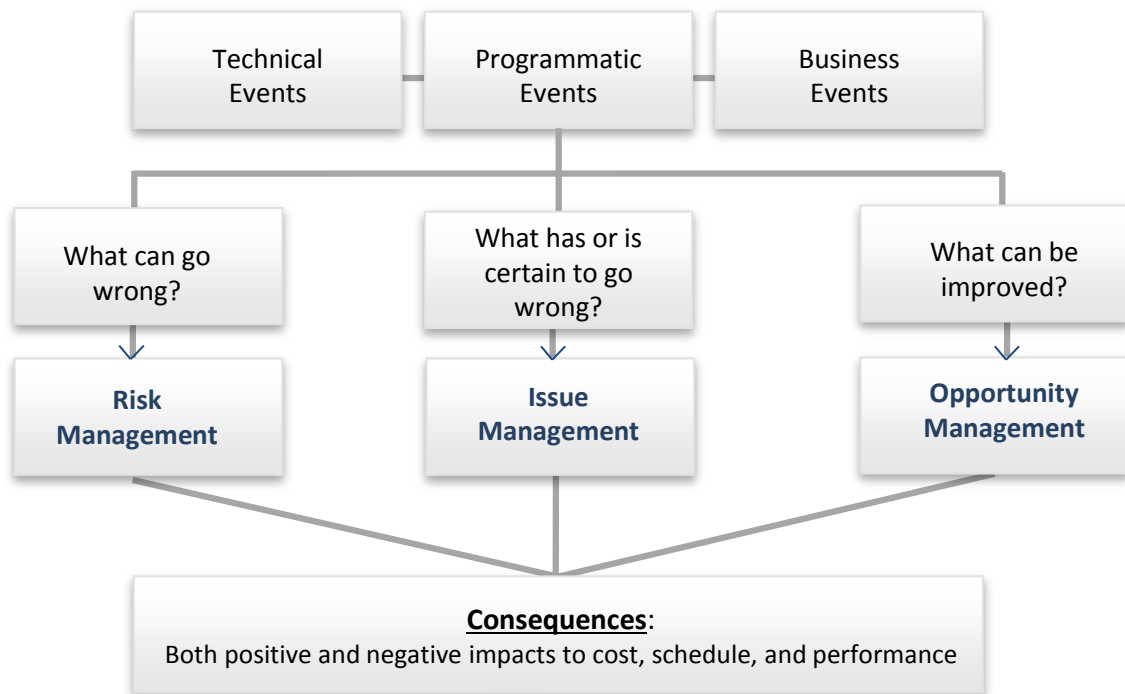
Technical Events

Programmatic Events

Business Events

What can go wrong?

What has or is certain to go wrong?

What can be improved?

Risk Management

Issue Management

Opportunity Management

Consequences:
Both positive and negative impacts to cost, schedule, and performance